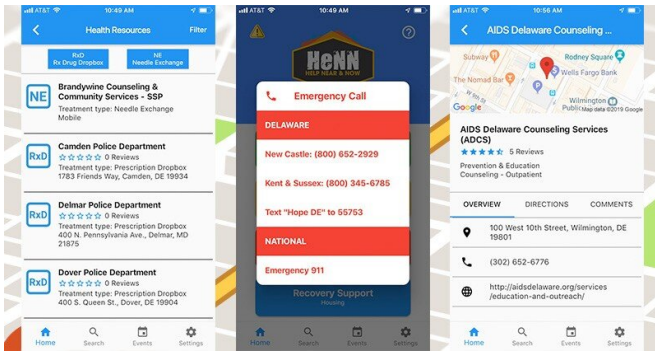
AT&T 10:49 AM

Health Resources Filter

RxD Rx Drug Dropbox

NE Needle Exchange

NE Brandywine Counseling & Community Services - SSP
Treatment type: Needle Exchange
Mobile

RxD Camden Police Department
0 Reviews
Treatment type: Prescription Dropbox
1783 Friends Way, Camden, DE 19934

RxD Delmar Police Department
0 Reviews
Treatment type: Prescription Dropbox
400 N. Pennsylvania Ave., Delmar, MD 21875

RxD Dover Police Department
0 Reviews
Treatment type: Prescription Dropbox
400 S. Queen St., Dover, DE 19904

Home Search Events Settings

AT&T 10:49 AM

HeNN HELP NEAR & NOW

Emergency Call

DELAWARE

New Castle: (800) 652-2929

Kent & Sussex: (800) 345-6785

Text "Hope DE" to 55753

NATIONAL

Emergency 911

Recovery Support
Housing

Home Search Events Settings

AT&T 10:56 AM

AIDS Delaware Counseling ...

The Nomad Bar
Wells Fargo Bank
Wilmington
Google Map data ©2019 Google

AIDS Delaware Counseling Services (ADCS)
5 Reviews
Prevention & Education
Counseling - Outpatient

OVERVIEW DIRECTIONS COMMENTS

100 West 10th Street, Wilmington, DE 19801

(302) 652-6776

http://aidsdelaware.org/services/education-and-outreach/

Home Search Events Settings